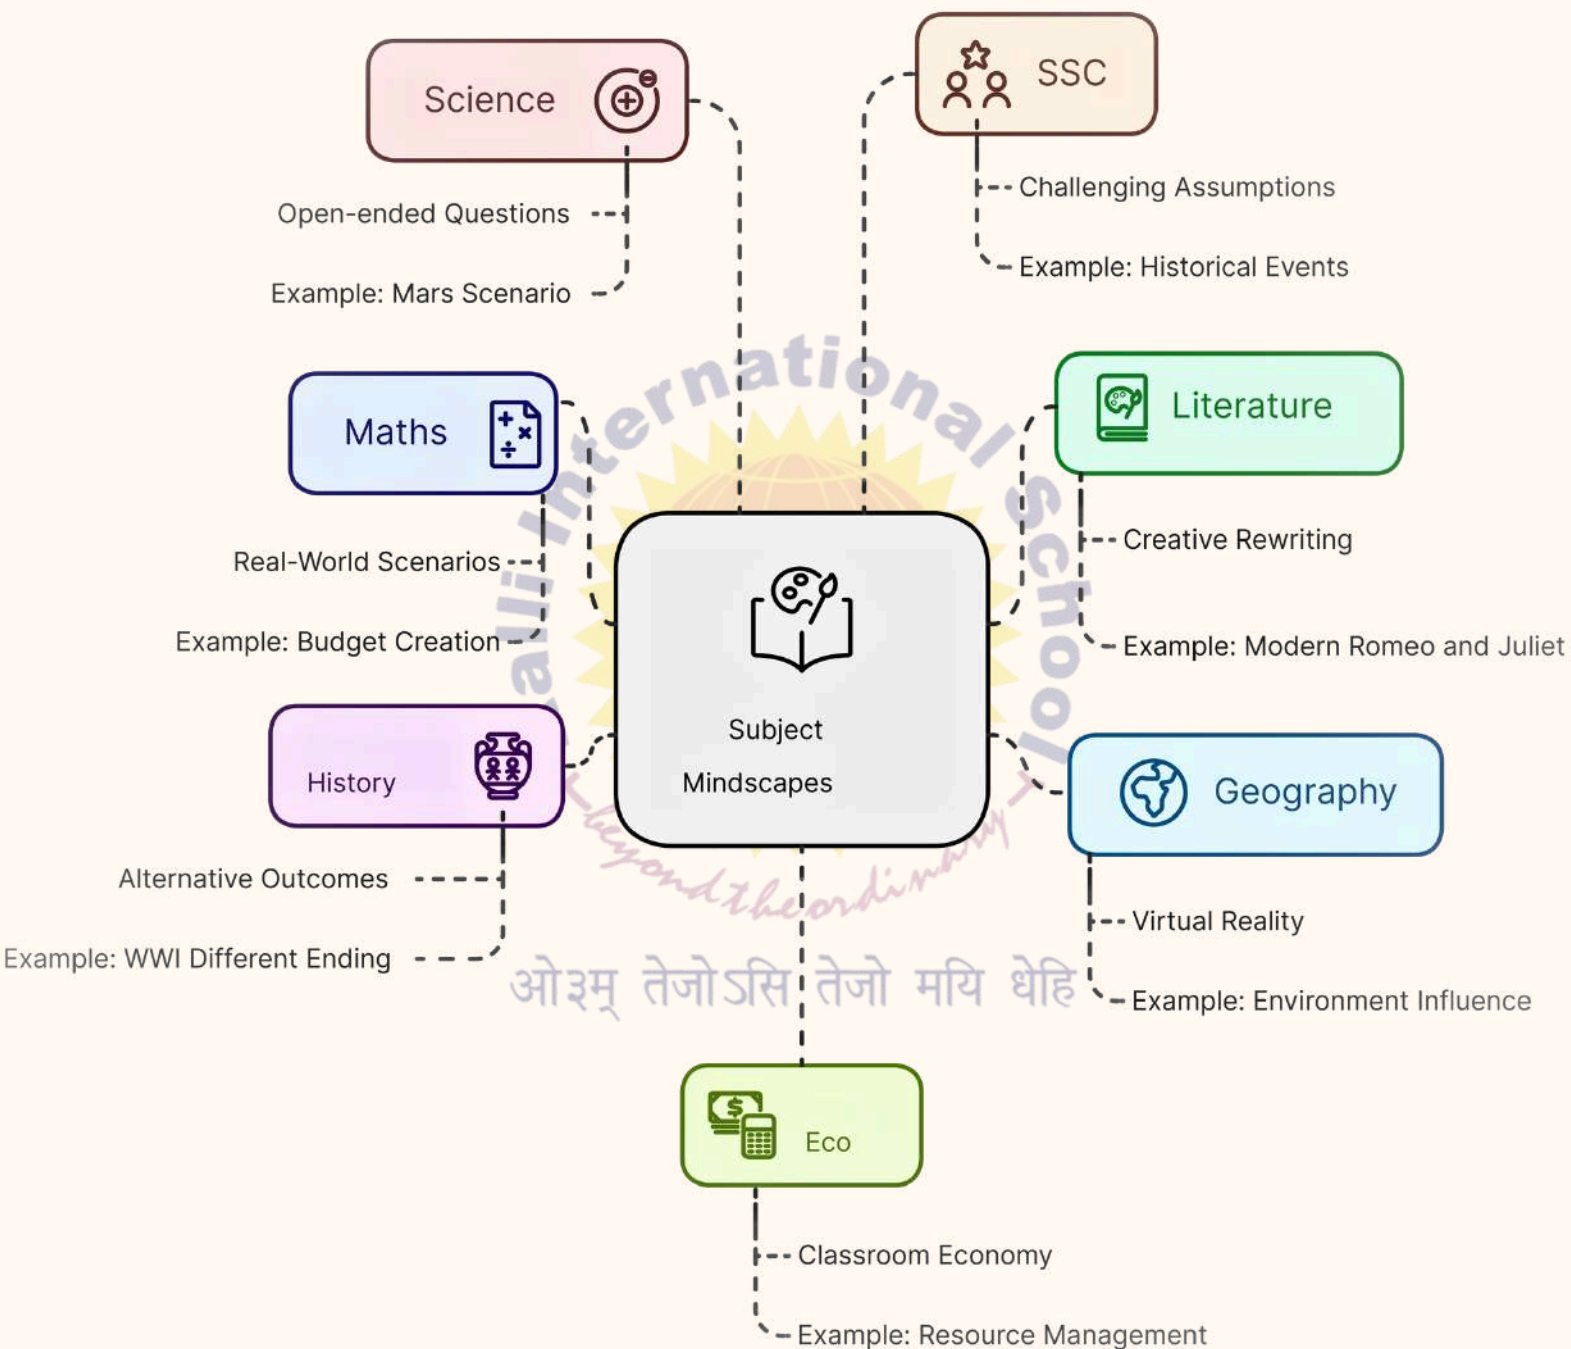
Science

Open-ended Questions

Example: Mars Scenario

SSC

Challenging Assumptions

Example: Historical Events

Maths

Real-World Scenarios

Example: Budget Creation

Literature

Creative Rewriting

Example: Modern Romeo and Juliet

Subject Mindscapes

History

Alternative Outcomes

Example: WWI Different Ending

Geography

Virtual Reality

Example: Environment Influence

Eco

Classroom Economy

Example: Resource Management

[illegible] International School

beyond the ordinary

ओ३म् तेजोऽसि तेजो मयि धेहि